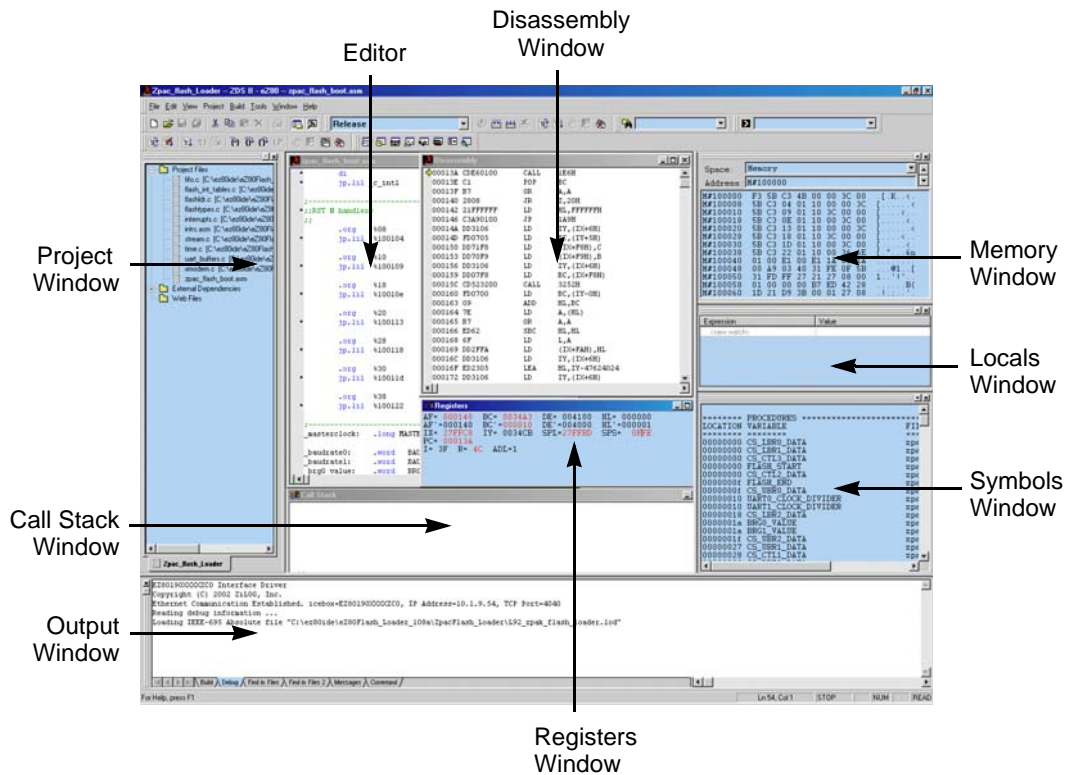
Disassembly Window

Editor

Project Window

Memory Window

Locals Window

Symbols Window

Call Stack Window

Output Window

Registers Window

Zpac_flash_Loader - ZDS II - eZ80 - zpac_flash_boot.asm

File Edit View Project Build Tools Window Help

Release

Project Files

External Dependencies

Web Files

Zpac_flash_Loader

Disassembly

00013A CDE60100 CALL 1E6H
00013E C1 POP BC
00013F B7 OR A,A
000140 2808 JR Z,20H
000142 21FFFFFF LD HL,FFFFFFH
000146 C3A90100 JP 1A9H
00014A DD3106 LD IY,(IX+6H)
00014D FD0705 LD BC,(IY+5H)
000150 DD71F8 LD (IX+F8H),C
000153 DD70F9 LD (IX+F9H),B
000156 DD3106 LD IY,(IX+6H)
000159 DD07F8 LD BC,(IX+F8H)
00015C CD523200 CALL 3252H
000160 FD0700 LD BC,(IY-0H)
000163 09 ADD HL,BC
000164 7E LD A,(HL)
000165 B7 OR A,A
000166 ED62 SBC HL,HL
000168 6F LD L,A
000169 DD2FFA LD (IX+FAH),HL
00016C DD3106 LD IY,(IX+6H)
00016F ED2305 LEA HL,IY-47624024
000172 DD3106 LD IY,(IX+6H)

Registers

AF= 000140 BC= 0034A3 DE= 004100 HL= 000000
AF'=000140 BC'=000010 DE'=004000 HL'=000001
IX= 27FFC9 IY= 0034CB SPL=27FFBD SPS= 0FFE
PC= 00013A
I= 3F R= 4C ADL=1

Call Stack

Space: Memory
Address M#100000

Expression Value

PROCEDURES
LOCATION VARIABLE
CS_LBR0_DATA
CS_LBR1_DATA
CS_CTL3_DATA
FLASH_START
CS_CTL2_DATA
FLASH_END
CS_UBR0_DATA
UART0_CLOCK_DIVIDER
UART1_CLOCK_DIVIDER
CS_LBR2_DATA
BRG0_VALUE
BRG1_VALUE
CS_UBR2_DATA
CS_UBR1_DATA

EZ80190XXXXXICO Interface Driver
Copyright (C) 2002 ZiLOG, Inc.
Ethernet Communication Established. icebox=EZ80190XXXXXICO, IP Address=10.1.9.54, TCP Port=4040
Reading debug information ...
Loading IEEE-695 Absolute file "C:\ez80dsk\eZ80Flash_Loader_108a\ZpacFlash_Loader\S92_zpak_flash_loader.lod"

Build Debug Find in Files Find in Files 2 Messages Command

For Help, press F1
Ln 54, Col 1 STOP NUM READ